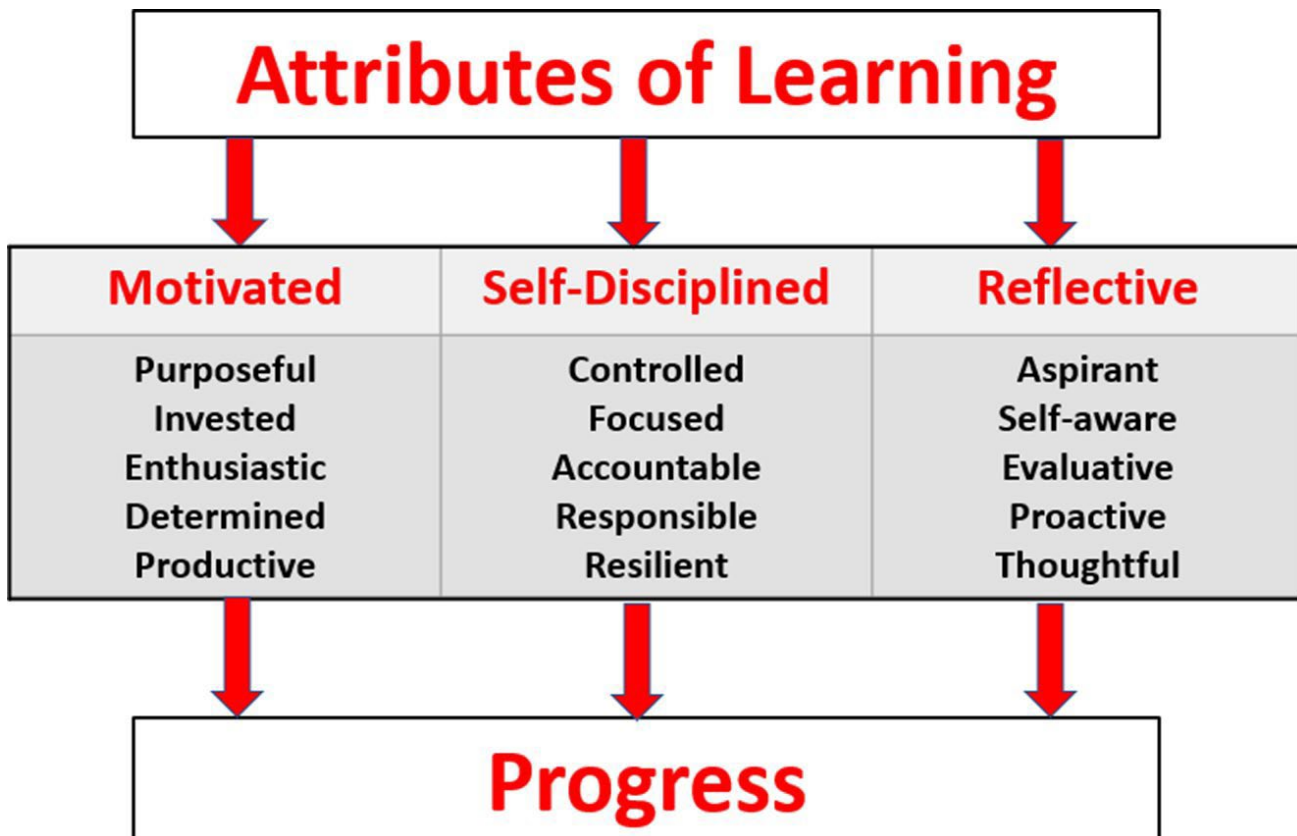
Attributes of Learning

| Motivated | Self-Disciplined | Reflective |
|---|---|---|
| Purposeful<br>Invested<br>Enthusiastic<br>Determined<br>Productive | Controlled<br>Focused<br>Accountable<br>Responsible<br>Resilient | Aspirant<br>Self-aware<br>Evaluative<br>Proactive<br>Thoughtful |

Progress